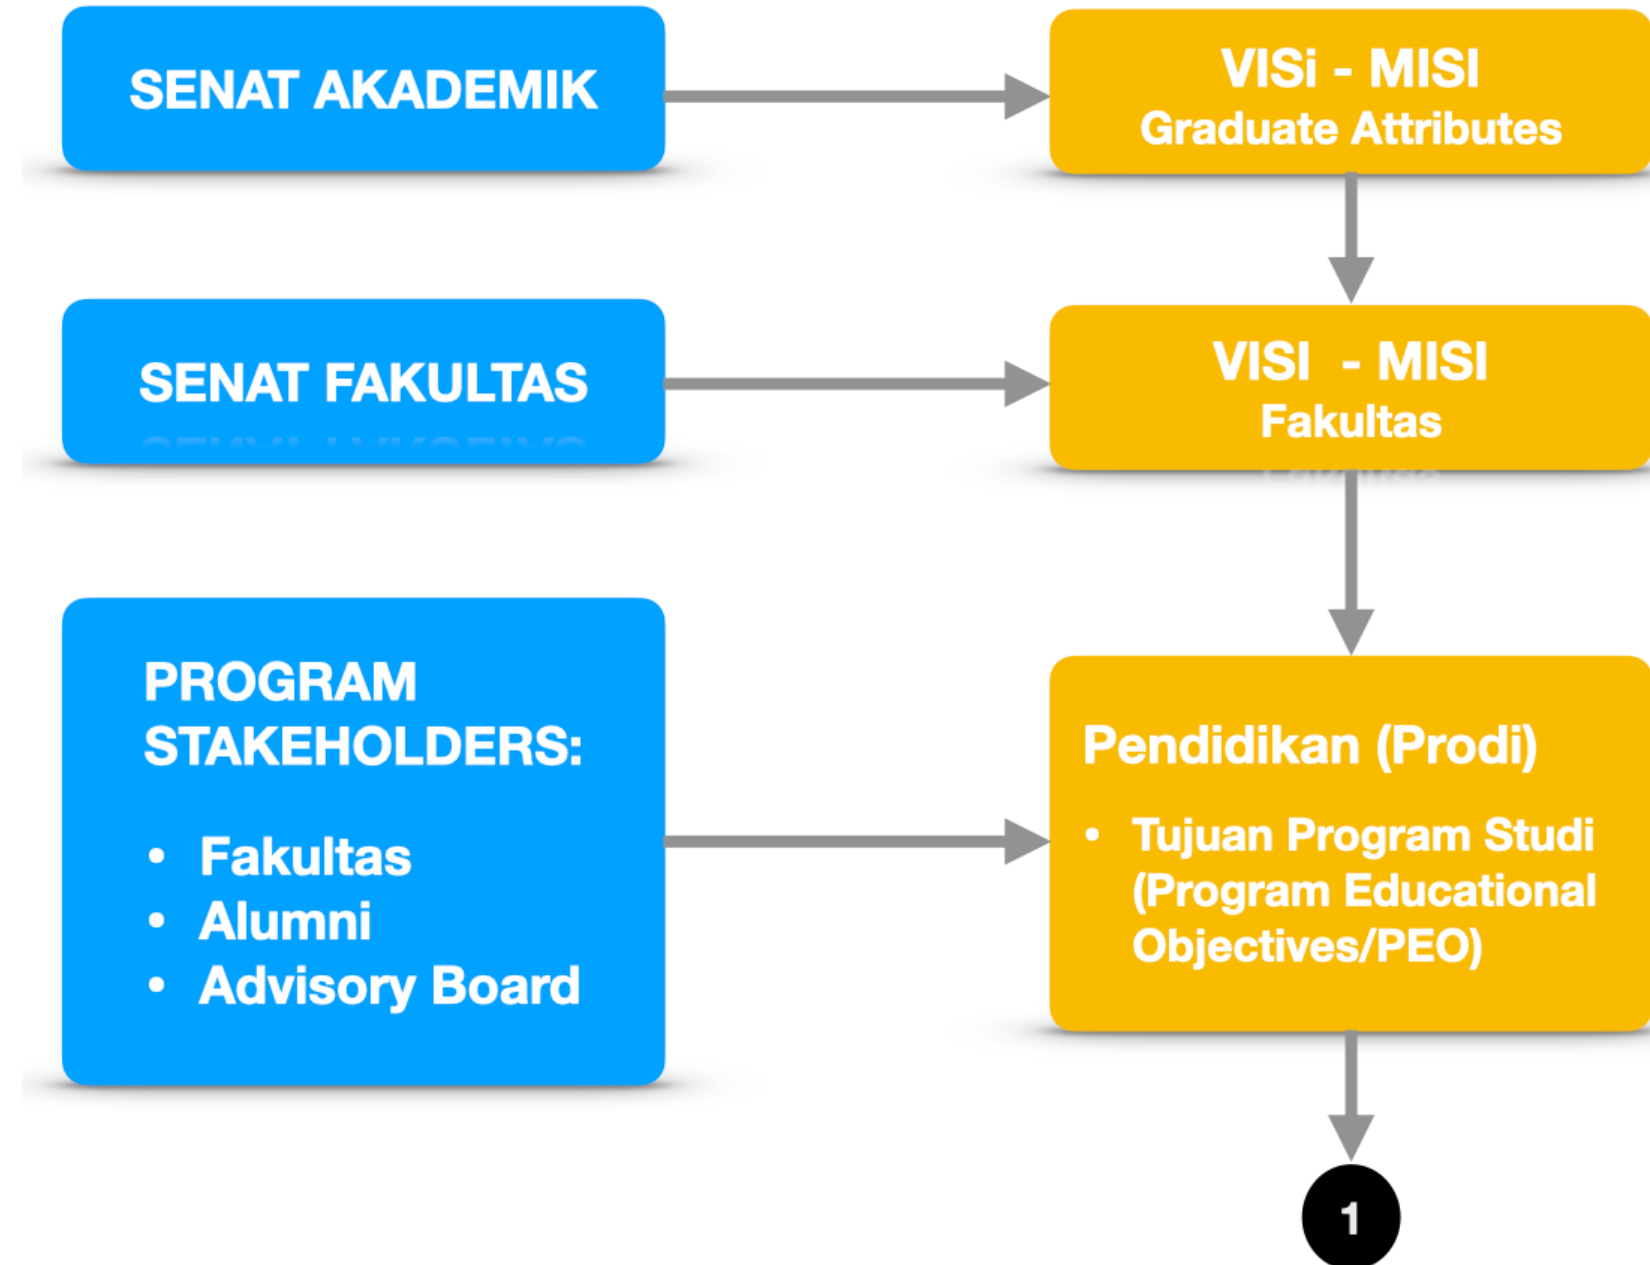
SENAT AKADEMIK

VISi - MISI
Graduate Attributes

SENAT FAKULTAS

VISI - MISI
Fakultas

PROGRAM STAKEHOLDERS:

- Fakultas
- Alumni
- Advisory Board

Pendidikan (Prodi)

- Tujuan Program Studi (Program Educational Objectives/PEO)

1